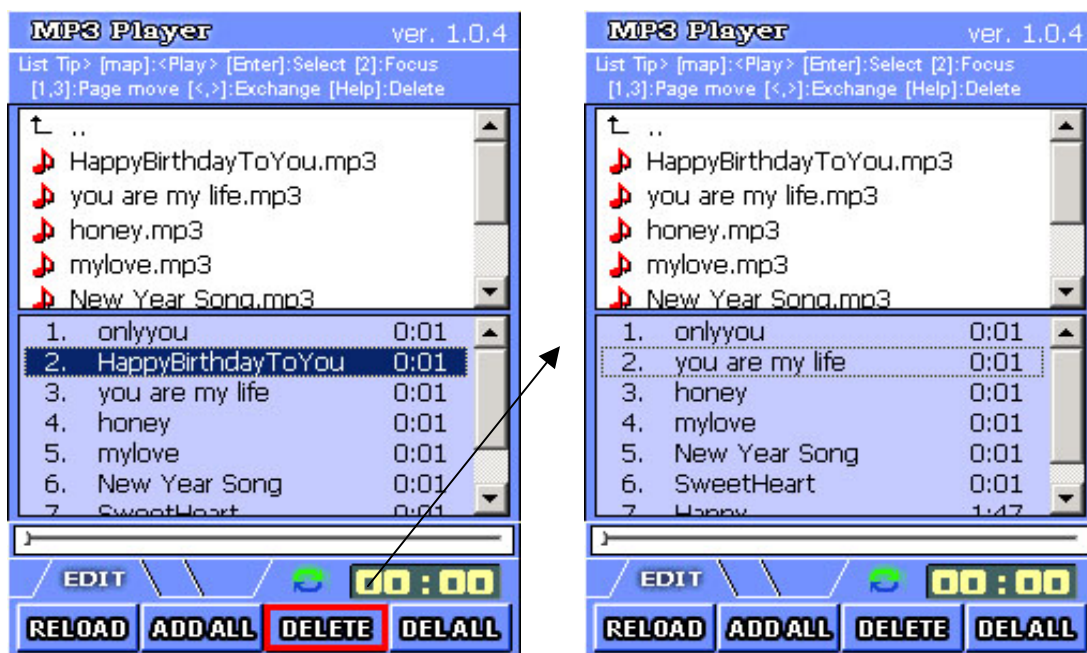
MP3 Player ver. 1.0.4

List Tip> [map]:<Play> [Enter]:Select [2]:Focus [1,3]:Page move [<,>]:Exchange [Help]:Delete

..
HappyBirthdayToYou.mp3
you are my life.mp3
honey.mp3
mylove.mp3
New Year Song.mp3

| | | |
|---|---|---|
| 1. | onlyyou | 0:01 |
| 2. | HappyBirthdayToYou | 0:01 |
| 3. | you are my life | 0:01 |
| 4. | honey | 0:01 |
| 5. | mylove | 0:01 |
| 6. | New Year Song | 0:01 |
| 7. | SweetHeart | 0:01 |

EDIT 00:00

RELOAD ADD ALL DELETE DEL ALL

MP3 Player ver. 1.0.4

List Tip> [map]:<Play> [Enter]:Select [2]:Focus [1,3]:Page move [<,>]:Exchange [Help]:Delete

..
HappyBirthdayToYou.mp3
you are my life.mp3
honey.mp3
mylove.mp3
New Year Song.mp3

| | | |
|---|---|---|
| 1. | onlyyou | 0:01 |
| 2. | you are my life | 0:01 |
| 3. | honey | 0:01 |
| 4. | mylove | 0:01 |
| 5. | New Year Song | 0:01 |
| 6. | SweetHeart | 0:01 |
| 7. | Happy | 1:47 |

EDIT 00:00

RELOAD ADD ALL DELETE DEL ALL